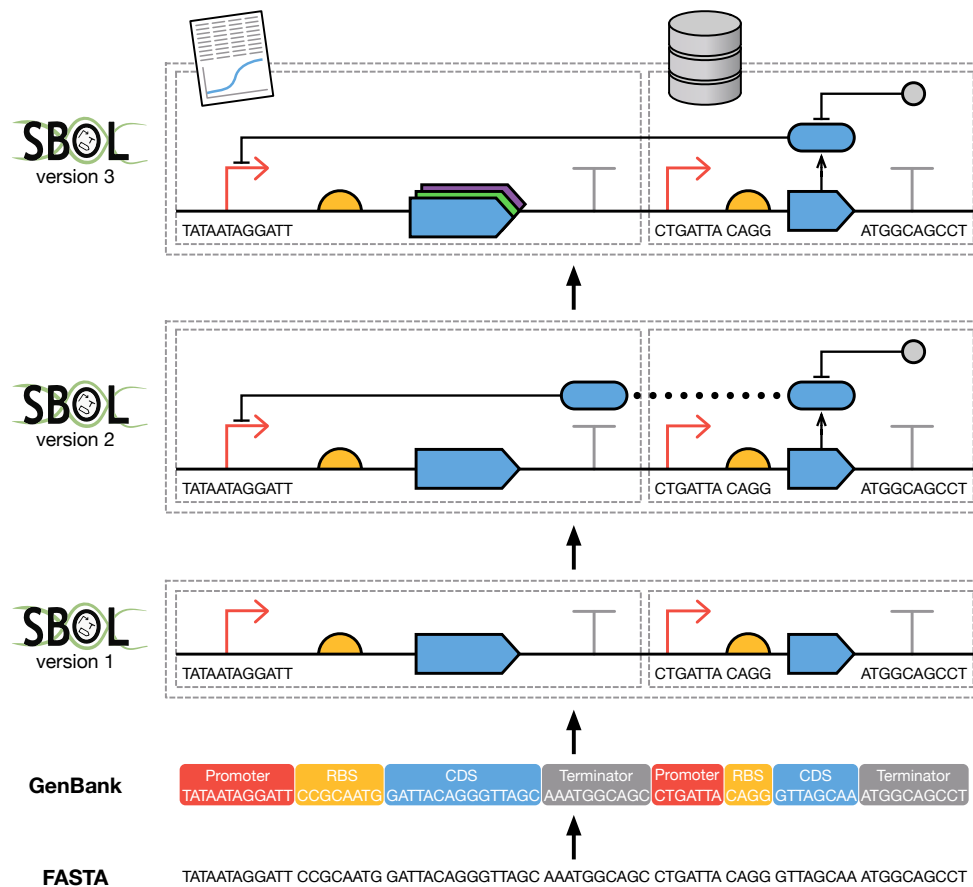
SBOL
version 3

TATAATAGGATT

CTGATTA CAGG

ATGGCAGCCT

SBOL
version 2

TATAATAGGATT

CTGATTA CAGG

ATGGCAGCCT

SBOL
version 1

TATAATAGGATT

CTGATTA CAGG

ATGGCAGCCT

GenBank

| Promoter | RBS | CDS | Terminator | Promoter | RBS | CDS | Terminator |
|---|---|---|---|---|---|---|---|
| TATAATAGGATT | CCGCAATG | GATTACAGGGTTAGC | AAATGGCAGC | CTGATTA | CAGG | GTTAGCAA | ATGGCAGCCT |

FASTA

TATAATAGGATT CCGCAATG GATTACAGGGTTAGC AAATGGCAGC CTGATTA CAGG GTTAGCAA ATGGCAGCCT